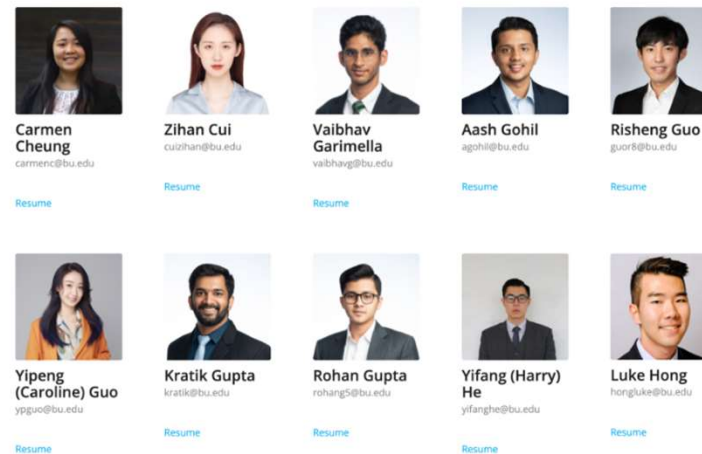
Carmen Cheung
carmenc@bu.edu

Resume

Zihan Cui
cuizihan@bu.edu

Resume

Vaibhav Garimella
vaibhavg@bu.edu

Resume

Aash Gohil
agohil@bu.edu

Resume

Risheng Guo
guor8@bu.edu

Resume

Yipeng (Caroline) Guo
ypguo@bu.edu

Resume

Kratik Gupta
kratik@bu.edu

Resume

Rohan Gupta
rohang5@bu.edu

Resume

Yifang (Harry) He
yifanghe@bu.edu

Resume

Luke Hong
hongluke@bu.edu

Resume